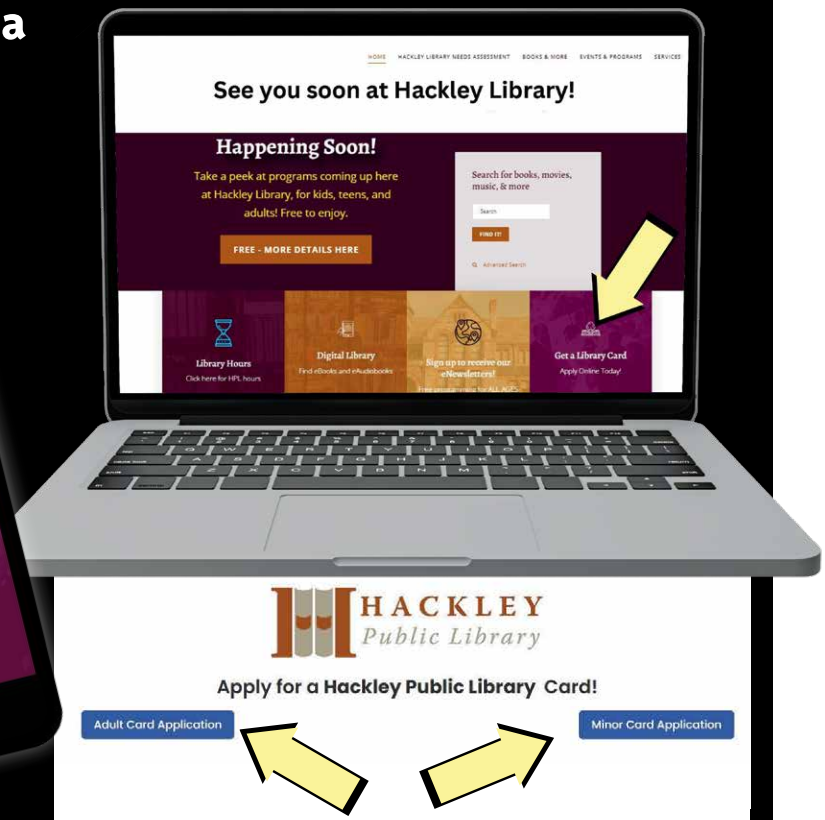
a

HOME HACKLEY LIBRARY NEEDS ASSESSMENT BOOKS & MORE EVENTS & PROGRAMS SERVICES

See you soon at Hackley Library!

Happening Soon!

Take a peek at programs coming up here at Hackley Library, for kids, teens, and adults! Free to enjoy.

FREE - MORE DETAILS HERE

Search for books, movies, music, & more

Search

FIND IT!

Advanced Search

Library Hours
Click here for HPL hours

Digital Library
Find eBooks and eAudiobooks

Sign up to receive our eNewsletters!
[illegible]

Get a Library Card
Apply Online Today!

HACKLEY
Public Library

Apply for a Hackley Public Library Card!

Adult Card Application

Minor Card Application